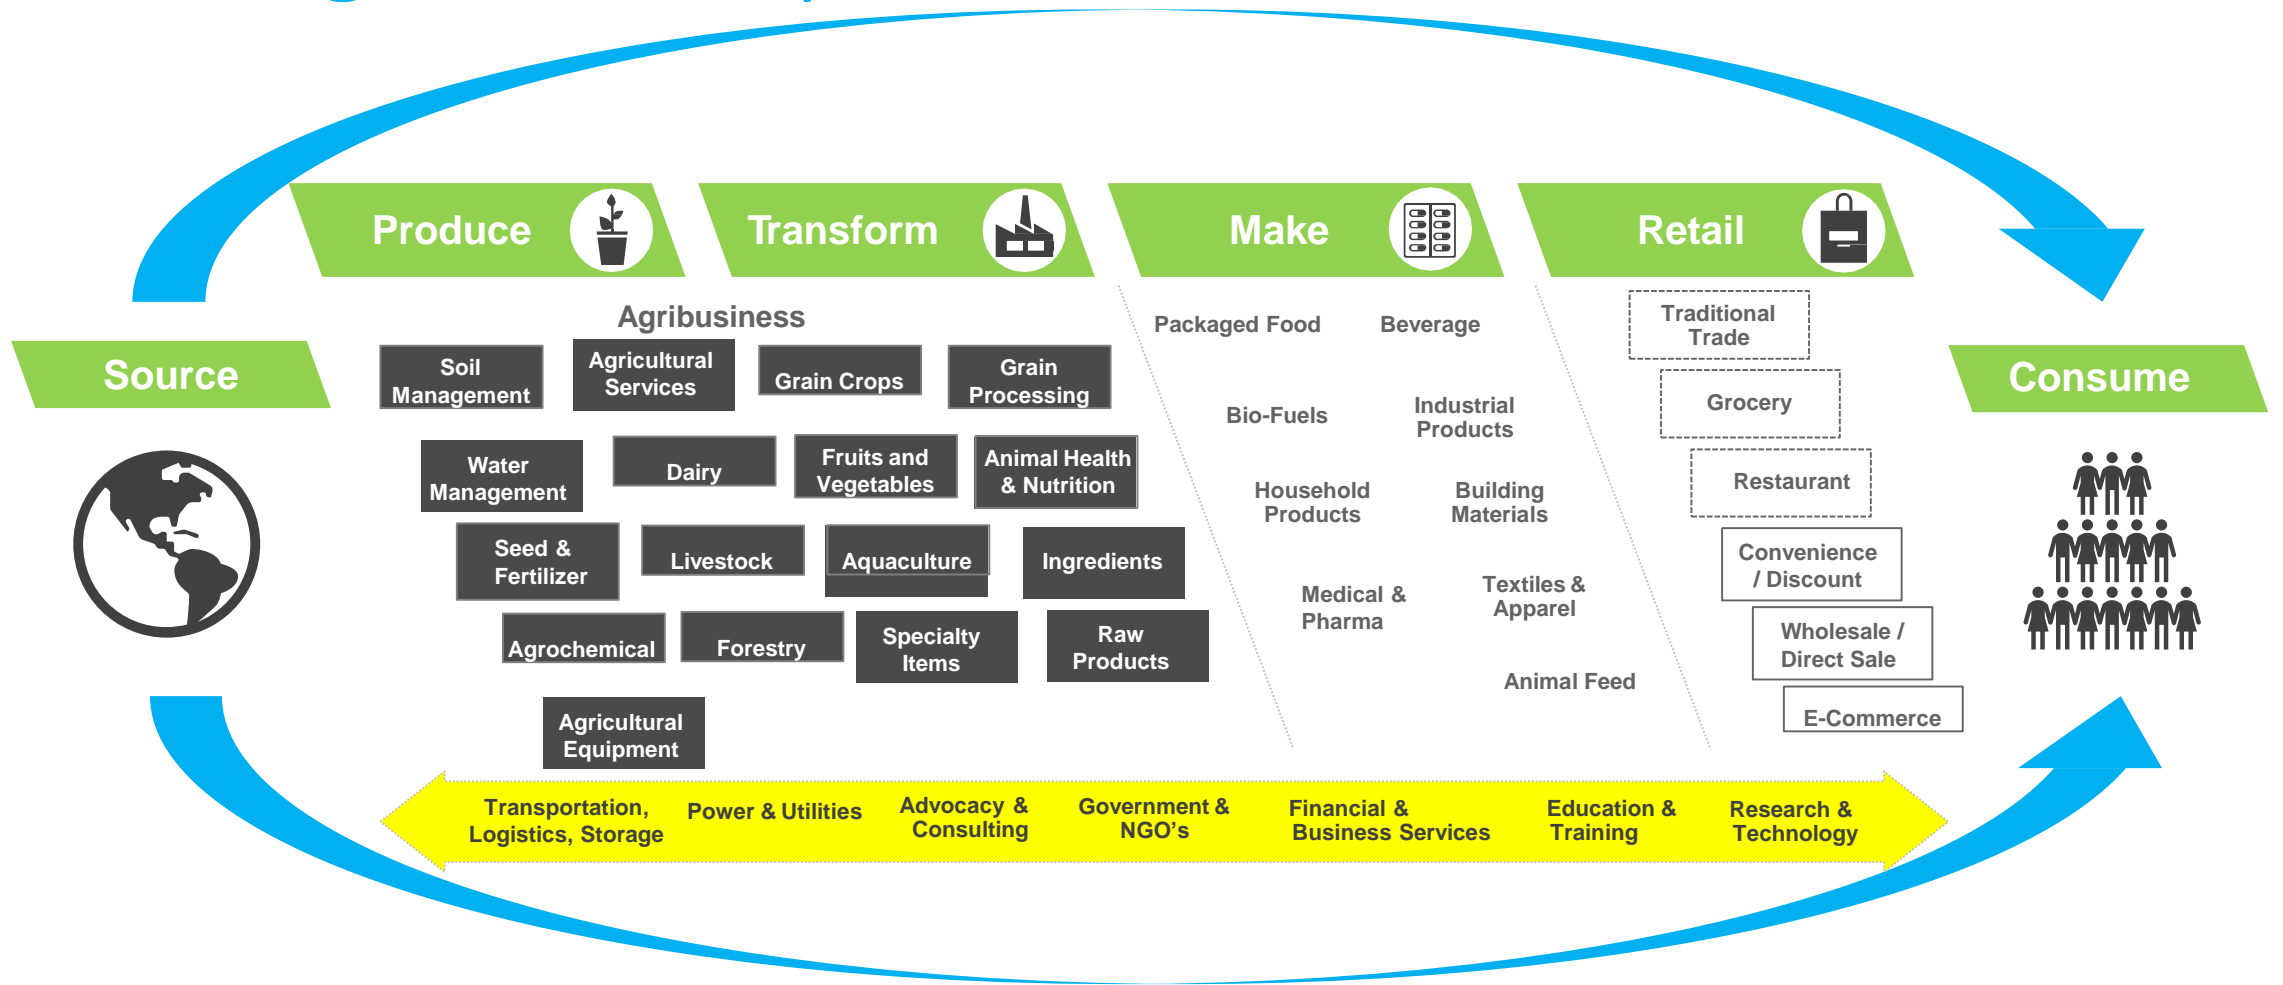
Produce

Transform

Make

Retail

Source

Agribusiness

Soil Management

Agricultural Services

Grain Crops

Grain Processing

Water Management

Dairy

Fruits and Vegetables

Animal Health & Nutrition

Seed & Fertilizer

Livestock

Aquaculture

Ingredients

Agrochemical

Forestry

Specialty Items

Raw Products

Agricultural Equipment

Packaged Food

Beverage

Bio-Fuels

Industrial Products

Household Products

Building Materials

Medical & Pharma

Textiles & Apparel

Animal Feed

Traditional Trade

Grocery

Restaurant

Convenience / Discount

Wholesale / Direct Sale

E-Commerce

Consume

Transportation, Logistics, Storage

Power & Utilities

Advocacy & Consulting

Government & NGO's

Financial & Business Services

Education & Training

Research & Technology